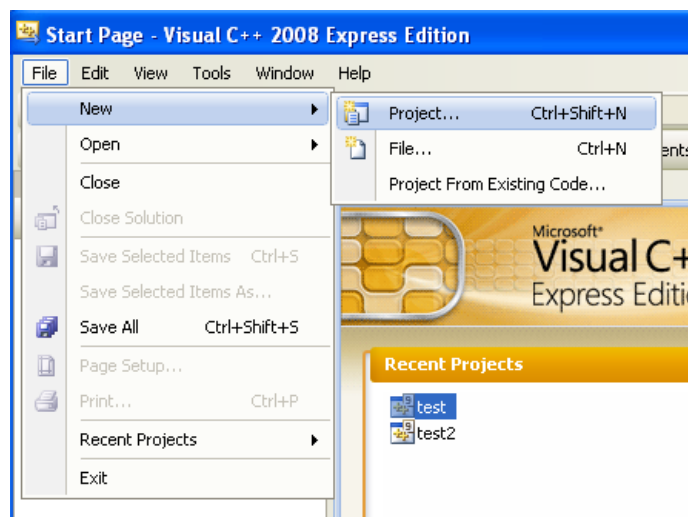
Start Page - Visual C++ 2008 Express Edition

File Edit View Tools Window Help

New
Open
Close
Close Solution
Save Selected Items Ctrl+S
Save Selected Items As...
Save All Ctrl+Shift+S
Page Setup...
Print... Ctrl+P
Recent Projects
Exit

Project... Ctrl+Shift+N
File... Ctrl+N
Project From Existing Code...

ents

Microsoft®
Visual C+
Express Editi

Recent Projects

test
test2